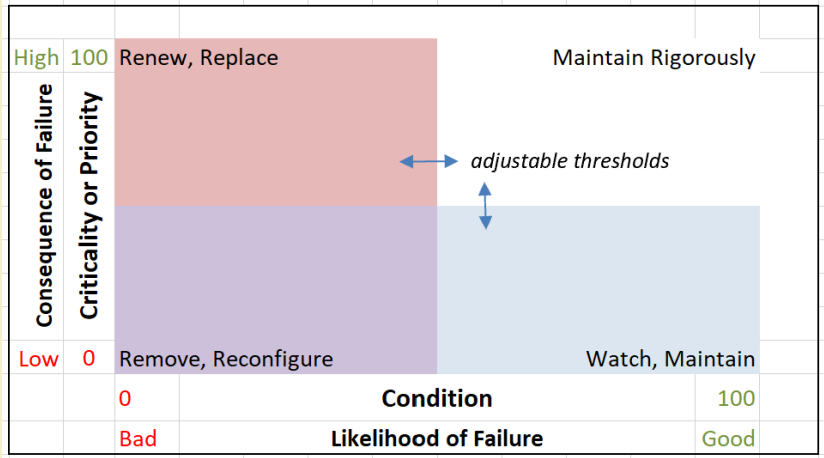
High 100 Renew, Replace

Maintain Rigorously

Consequence of Failure

Criticality or Priority

adjustable thresholds

Low 0 Remove, Reconfigure

Watch, Maintain

0 Condition 100

Bad Likelihood of Failure Good